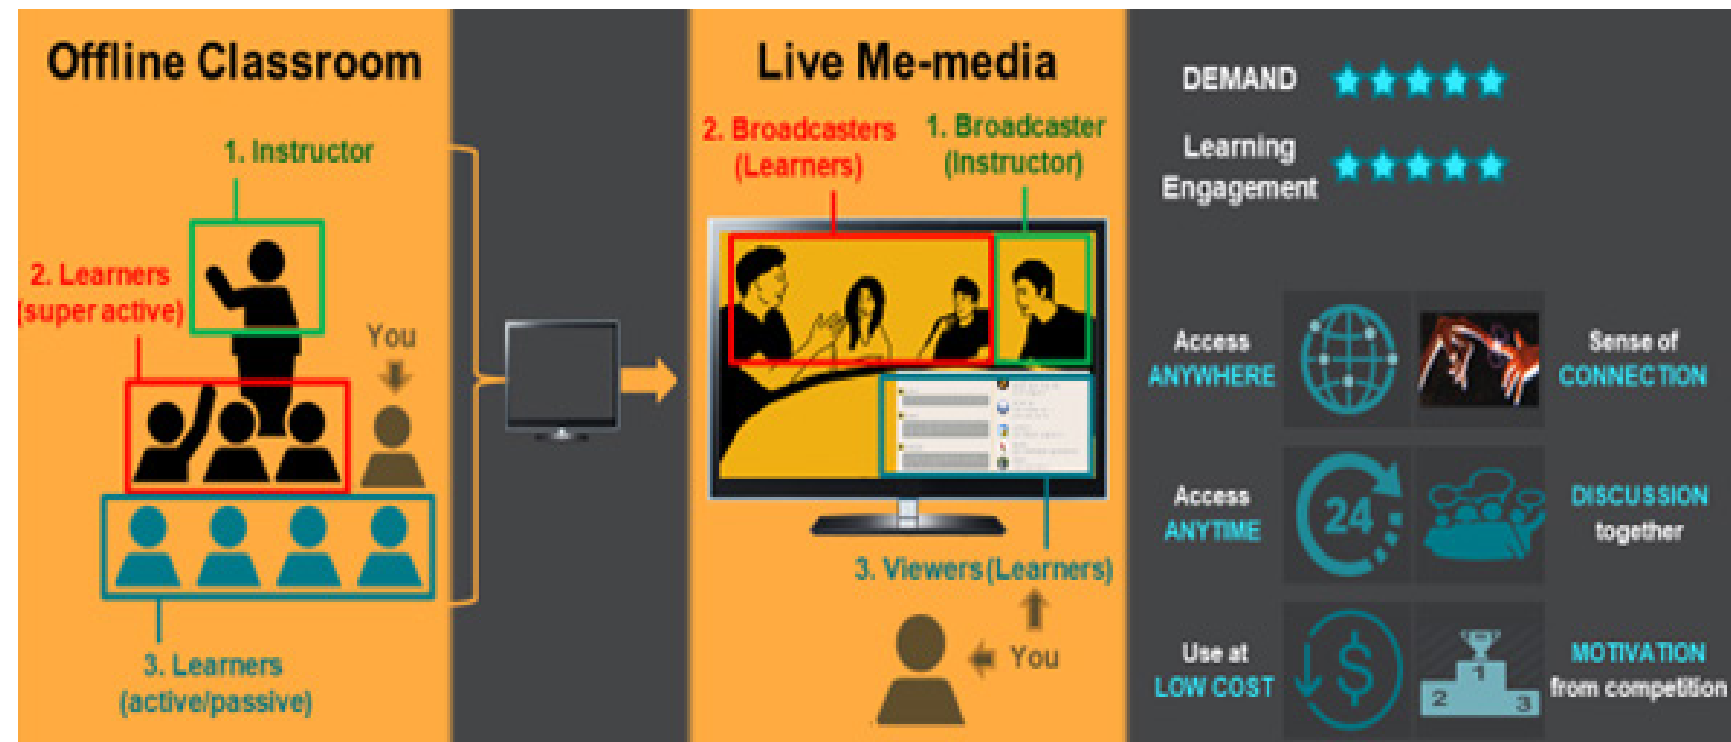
Offline Classroom

1. Instructor

2. Learners (super active)

You

3. Learners (active/passive)

Live Me-media

2. Broadcasters (Learners)

1. Broadcaster (Instructor)

3. Viewers (Learners)

You

DEMAND ★★★★★

Learning Engagement ★★★★★

Access ANYWHERE

Sense of CONNECTION

Access ANYTIME

24

DISCUSSION together

Use at LOW COST

$

1 2 3

MOTIVATION from competition